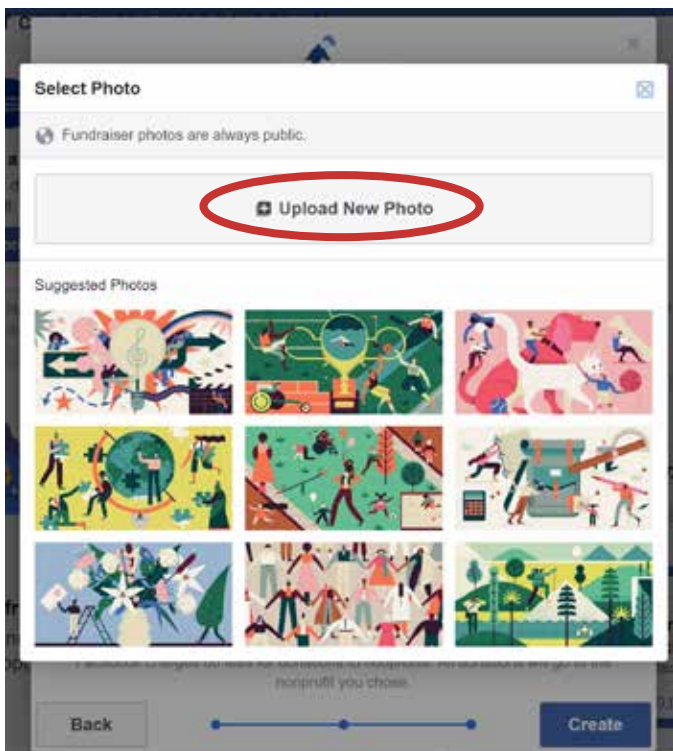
Select Photo

Fundraiser photos are always public.

Upload New Photo

Suggested Photos

Facebook charges no fees for donations to nonprofits. All donations will go to the nonprofit you chose.

Back

Create